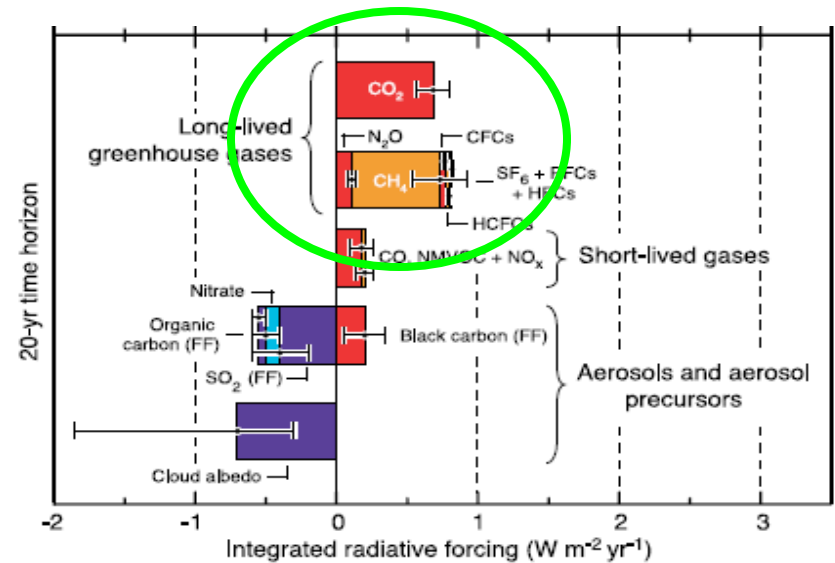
20-yr time horizon

Long-lived greenhouse gases

$CO_2$

$N_2O$

CFCs

$CH_4$

$SF_6$ + PFCs + HFCs

HCFCs

CO, NMVOC + $NO_x$

Short-lived gases

Nitrate

Organic carbon (FF)

$SO_2$ (FF)

Black carbon (FF)

Aerosols and aerosol precursors

Cloud albedo

-2

-1

0

1

2

3

Integrated radiative forcing (W $m^{-2}$ $yr^{-1}$)